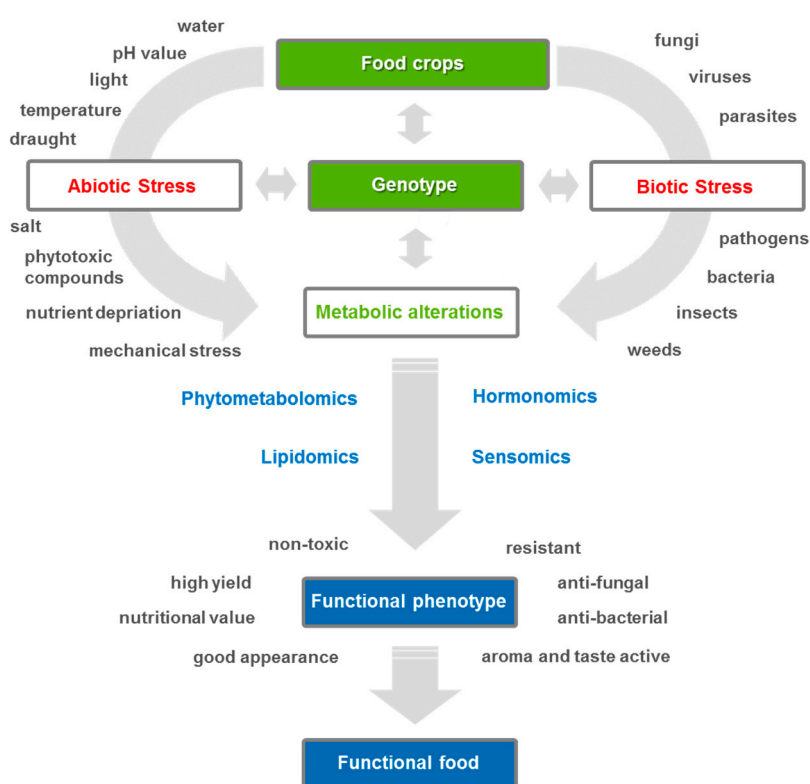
water
pH value
light
temperature
draught

Food crops

fungi
viruses
parasites

Abiotic Stress

Genotype

Biotic Stress

salt
phytotoxic compounds
nutrient depriation
mechanical stress

Metabolic alterations

pathogens
bacteria
insects
weeds

Phytometabolomics
Hormonomics
Lipidomics
Sensomics

non-toxic
high yield
nutritional value
good appearance

Functional phenotype

resistant
anti-fungal
anti-bacterial
aroma and taste active

Functional food